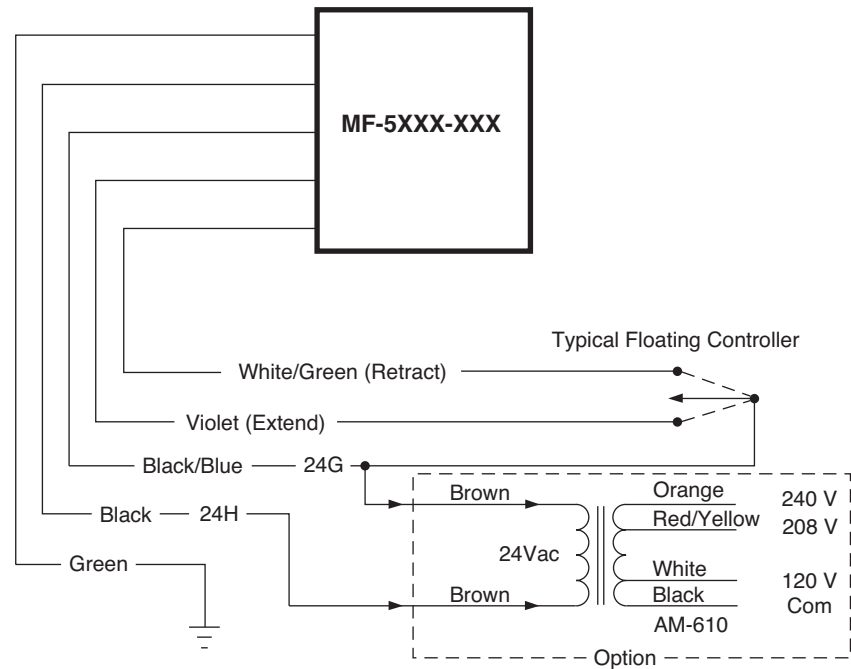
MF-5XXX-XXX

Typical Floating Controller

White/Green (Retract)

Violet (Extend)

Black/Blue — 24G

Black — 24H

Green

Brown

Orange

240 V

Red/Yellow

208 V

24Vac

White

120 V

Brown

Black

Com

AM-610

Option